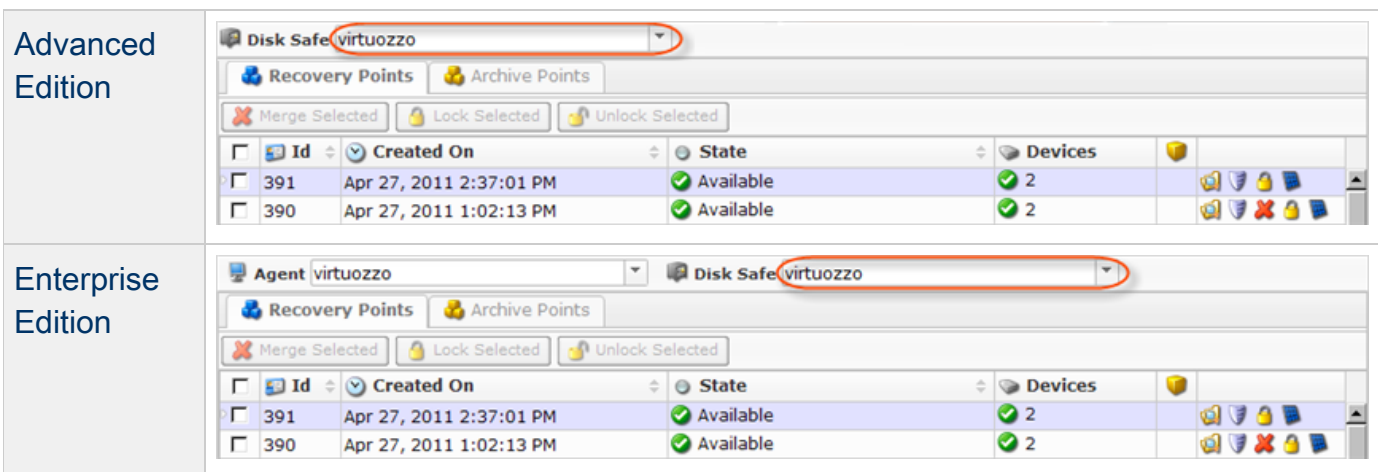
| | |
|---|---|
| Advanced Edition | Disk Safe virtuozzo<br>Recovery Points · Archive Points<br>Merge Selected · Lock Selected · Unlock Selected<br>Id · Created On · State · Devices<br>391 · Apr 27, 2011 2:37:01 PM · Available · 2<br>390 · Apr 27, 2011 1:02:13 PM · Available · 2 |
| Enterprise Edition | Agent virtuozzo · Disk Safe virtuozzo<br>Recovery Points · Archive Points<br>Merge Selected · Lock Selected · Unlock Selected<br>Id · Created On · State · Devices<br>391 · Apr 27, 2011 2:37:01 PM · Available · 2<br>390 · Apr 27, 2011 1:02:13 PM · Available · 2 |